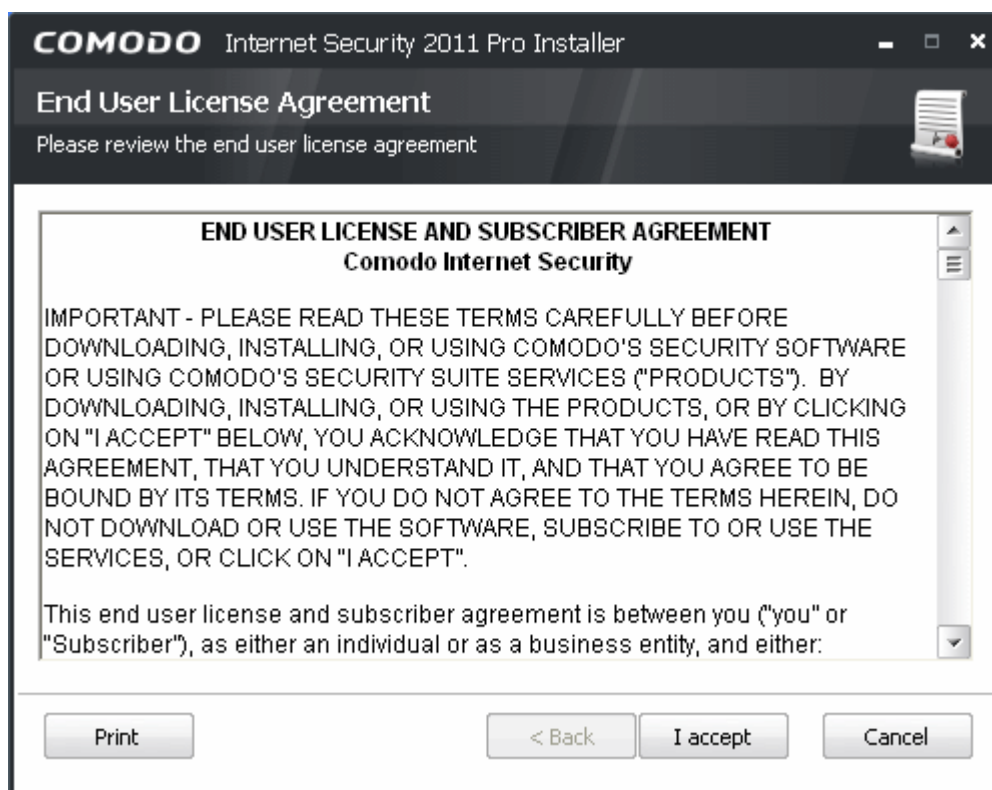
COMODO Internet Security 2011 Pro Installer

End User License Agreement
Please review the end user license agreement

END USER LICENSE AND SUBSCRIBER AGREEMENT
Comodo Internet Security

IMPORTANT - PLEASE READ THESE TERMS CAREFULLY BEFORE DOWNLOADING, INSTALLING, OR USING COMODO'S SECURITY SOFTWARE OR USING COMODO'S SECURITY SUITE SERVICES ("PRODUCTS"). BY DOWNLOADING, INSTALLING, OR USING THE PRODUCTS, OR BY CLICKING ON "I ACCEPT" BELOW, YOU ACKNOWLEDGE THAT YOU HAVE READ THIS AGREEMENT, THAT YOU UNDERSTAND IT, AND THAT YOU AGREE TO BE BOUND BY ITS TERMS. IF YOU DO NOT AGREE TO THE TERMS HEREIN, DO NOT DOWNLOAD OR USE THE SOFTWARE, SUBSCRIBE TO OR USE THE SERVICES, OR CLICK ON "I ACCEPT".

This end user license and subscriber agreement is between you ("you" or "Subscriber"), as either an individual or as a business entity, and either:

Print

< Back

I accept

Cancel